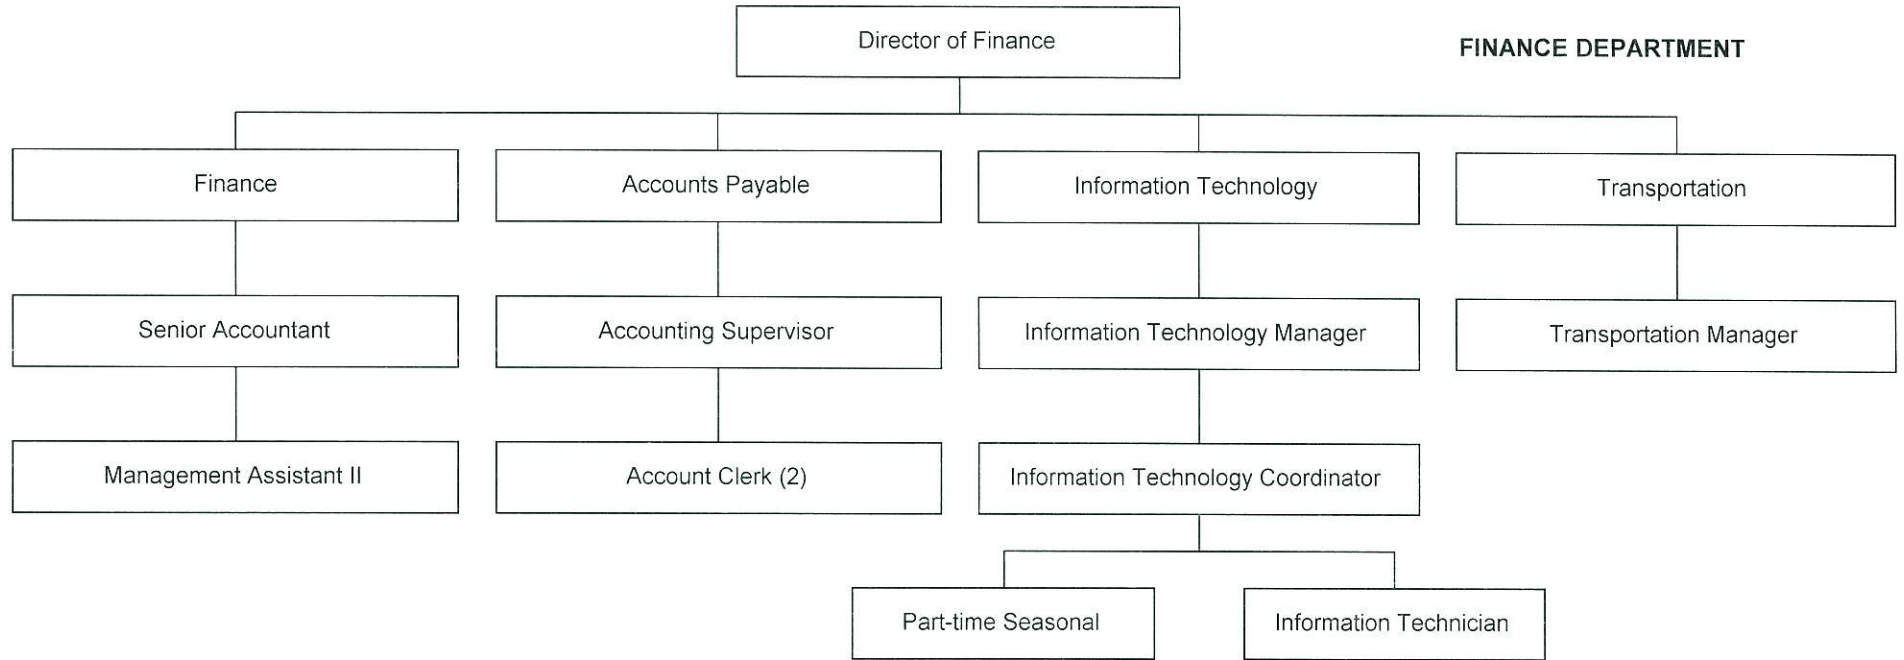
FINANCE DEPARTMENT

Director of Finance

Finance

Senior Accountant

Management Assistant II

Accounts Payable

Accounting Supervisor

Account Clerk (2)

Information Technology

Information Technology Manager

Information Technology Coordinator

Part-time Seasonal

Information Technician

Transportation

Transportation Manager